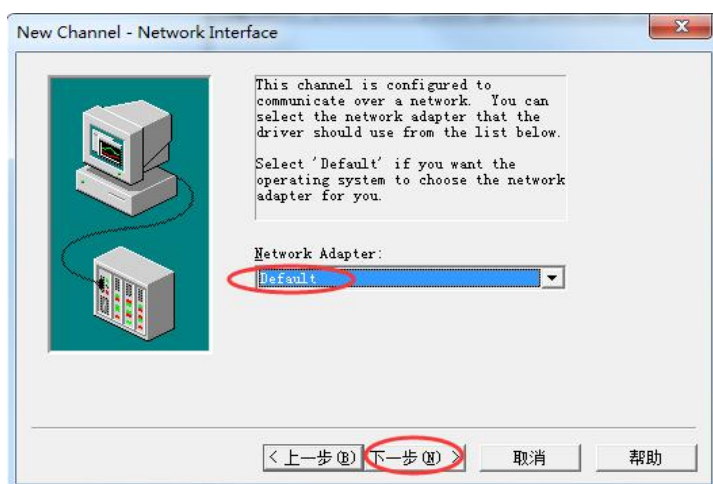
New Channel - Network Interface

This channel is configured to communicate over a network. You can select the network adapter that the driver should use from the list below.

Select 'Default' if you want the operating system to choose the network adapter for you.

Network Adapter:

Default

< 上一步(B)

下一步(N) >

取消

帮助